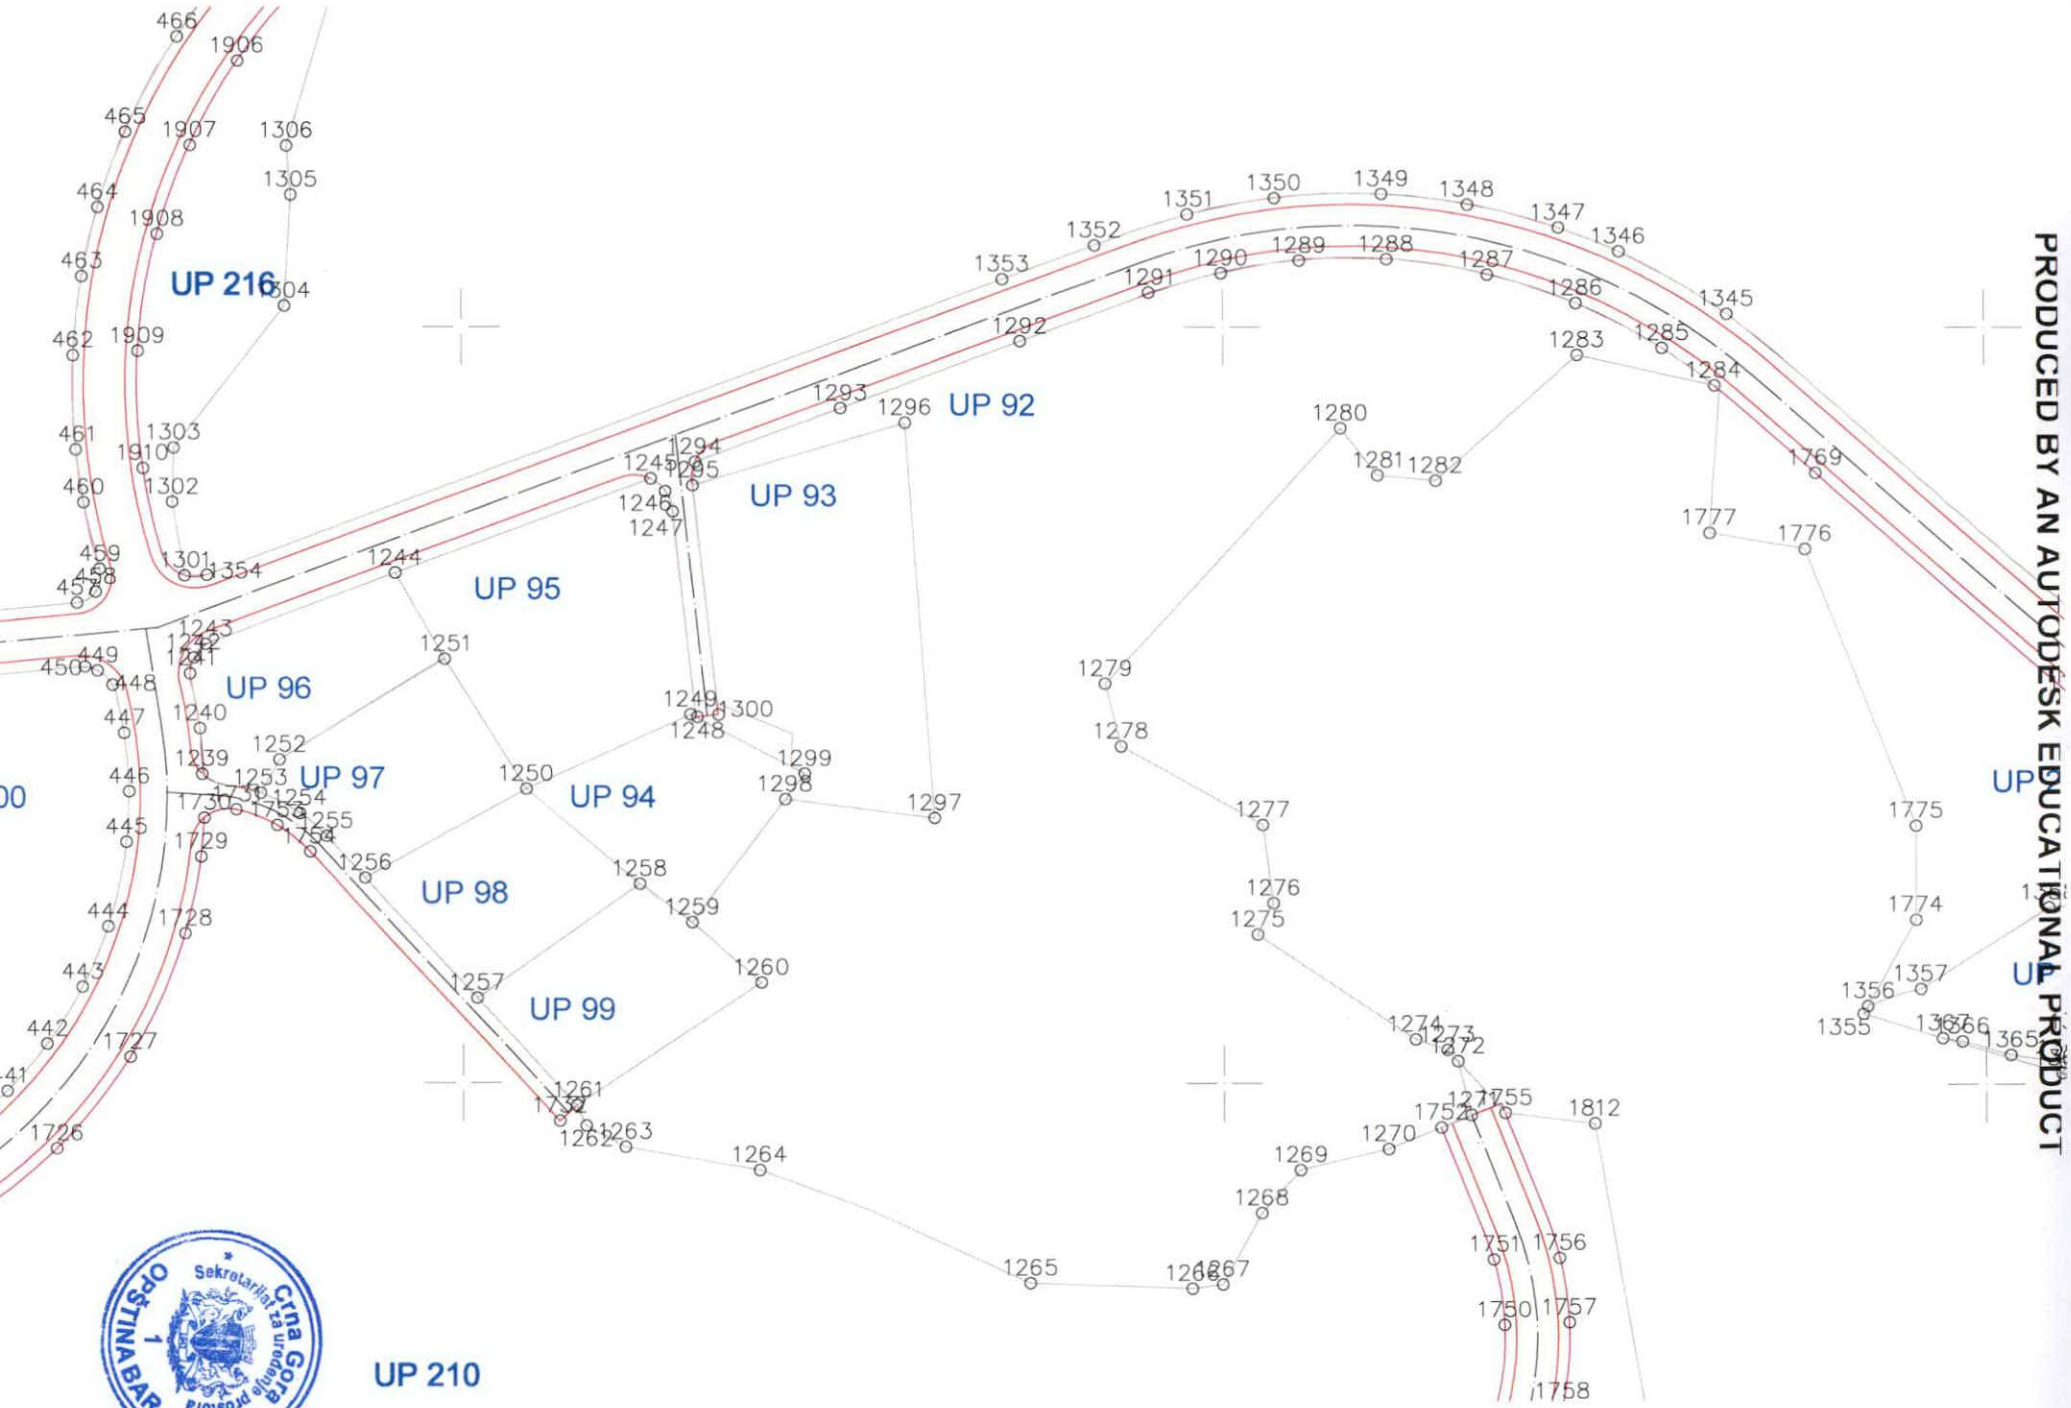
466
1906
465
1907
1306
1305
464
1908
463
UP 216
1304
462
1909
461
1303
1910
1302
460
459
458
457
1301
1354
1244
UP 95
1243
1242
1241
450
449
448
UP 96
1251
447
1240
1252
446
1239
1253
UP 97
1250
UP 94
1730
1731
1254
1255
445
1729
1753
1754
1256
UP 98
1258
444
1728
1259
443
1257
UP 99
1260
442
1727
441
1261
1732
1726
1262
1263
1264
UP 210
1353
1352
1351
1350
1349
1348
1347
1346
1291
1290
1289
1288
1287
1286
1345
1292
1283
1285
1284
1293
1296
UP 92
1280
1294
1245
1295
UP 93
1281
1282
1769
1246
1247
1777
1776
1279
1249
1300
1248
1278
1299
1298
1297
1277
1275
1276
1274
1273
1272
1271
1755
1752
1812
1270
1269
1268
1265
1266
1267
1751
1756
1750
1757
1758
1775
1774
1357
1356
1355
1367
1366
1365
UP
UP
00
PRODUCED BY AN AUTODESK EDUCATIONAL PRODUCT
Sekretarijat za uređenje prostora
Crna Gora
OPŠTINA BAR
1